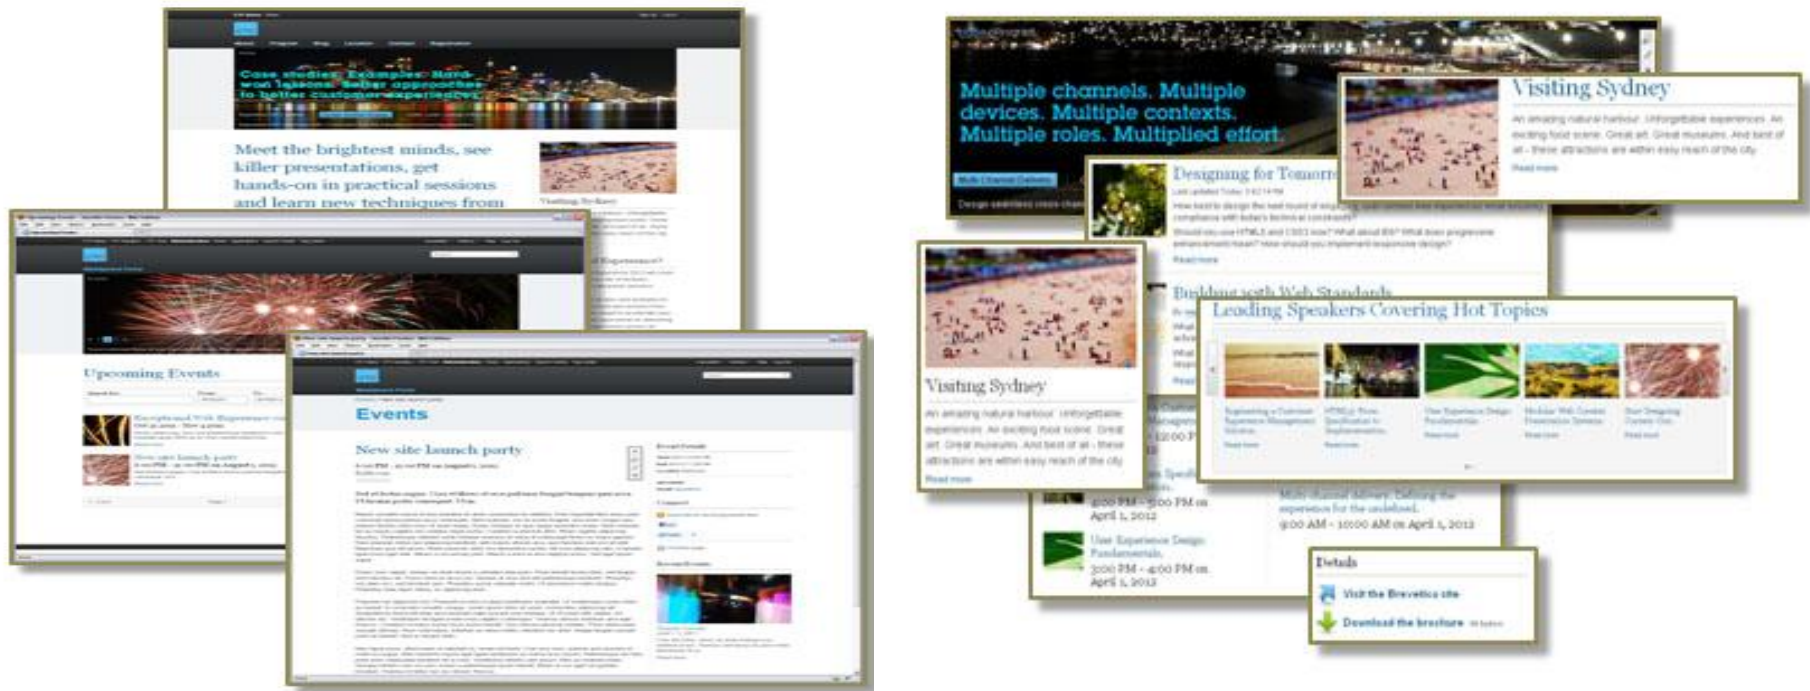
Case studies. Examples. Hard-won lessons. Better approaches to better customer experiences.

Meet the brightest minds, see killer presentations, get hands-on in practical sessions and learn new techniques from

Visiting Sydney

Upcoming Events

Events

New site launch party

Multiple channels. Multiple devices. Multiple contexts. Multiple roles. Multiplied effort.

Visiting Sydney

An amazing natural harbour. Unforgettable experiences. An exciting food scene. Great art. Great museums. And best of all - these attractions are within easy reach of the city.

Read more

Designing for Tomorrow

Read more

Building with Web Standards

Visiting Sydney

An amazing natural harbour. Unforgettable experiences. An exciting food scene. Great art. Great museums. And best of all - these attractions are within easy reach of the city.

Read more

Leading Speakers Covering Hot Topics

3:00 PM - 5:00 PM on April 1, 2012

User Experience Design Fundamentals

3:00 PM - 4:00 PM on April 1, 2012

Multi-channel delivery: Defining the experience for the undefined.

9:00 AM - 10:00 AM on April 1, 2012

Details

Visit the Brevetica site

Download the brochure